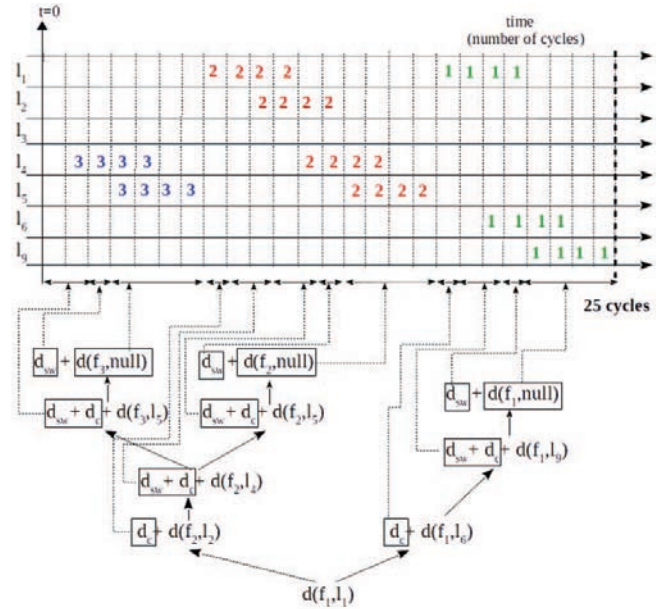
t=0

time
(number of cycles)

$l_1$ 2 2 2 2 1 1 1 1
$l_2$ 2 2 2 2
$l_3$
$l_4$ 3 3 3 3 2 2 2 2
$l_5$ 3 3 3 3 2 2 2 2
$l_6$ 1 1 1 1
$l_9$ 1 1 1 1

25 cycles

$d_{sw}$ + $d(f_3,null)$

$d_{sw} + d_c$ + $d(f_3,l_5)$

$d_{sw}$ + $d(f_2,null)$

$d_{sw} + d_c$ + $d(f_2,l_5)$

$d_{sw} + d_c$ + $d(f_2,l_4)$

$d_c$ + $d(f_2,l_2)$

$d_{sw}$ + $d(f_1,null)$

$d_{sw} + d_c$ + $d(f_1,l_9)$

$d_c$ + $d(f_1,l_6)$

$d(f_1,l_1)$